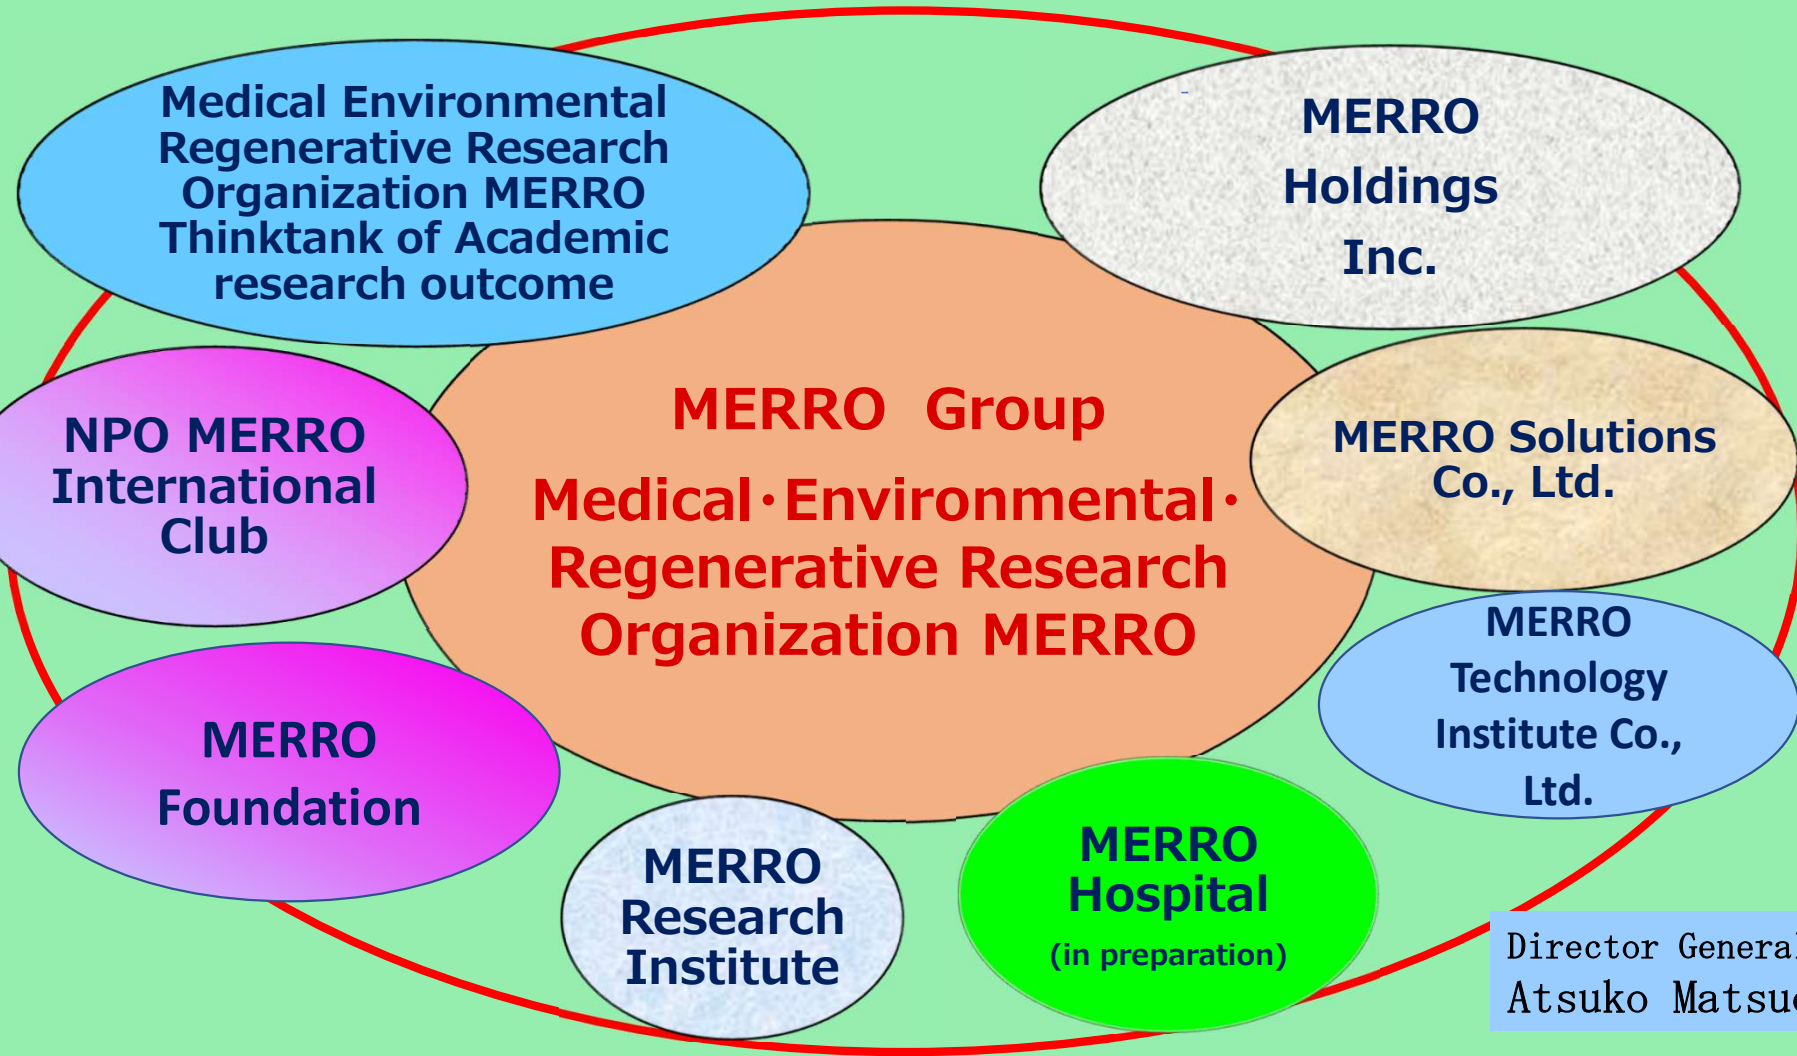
Medical Environmental Regenerative Research Organization MERRO Thinktank of Academic research outcome

MERRO Holdings Inc.

MERRO Group

Medical・Environmental・Regenerative Research Organization MERRO

NPO MERRO International Club

MERRO Solutions Co., Ltd.

MERRO Technology Institute Co., Ltd.

MERRO Foundation

MERRO Research Institute

MERRO Hospital (in preparation)

Director General
Atsuko Matsu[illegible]